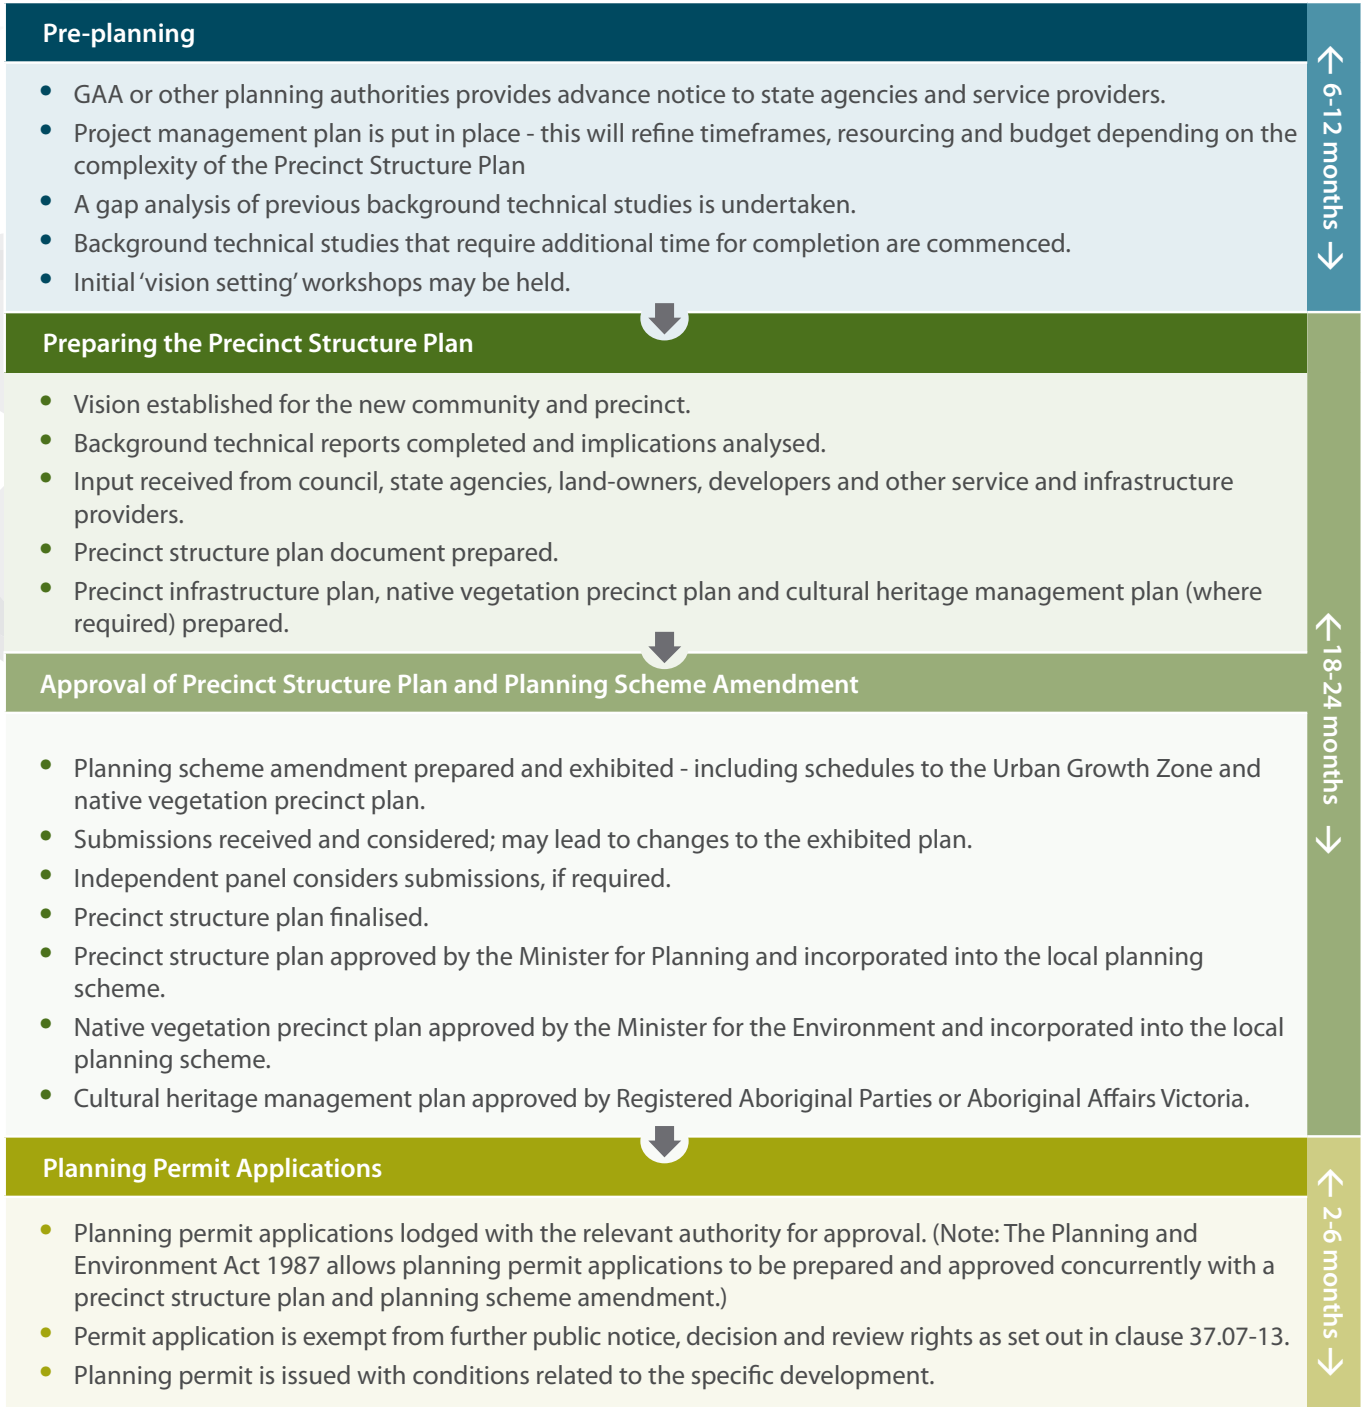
Pre-planning

- GAA or other planning authorities provides advance notice to state agencies and service providers.
- Project management plan is put in place - this will refine timeframes, resourcing and budget depending on the complexity of the Precinct Structure Plan
- A gap analysis of previous background technical studies is undertaken.
- Background technical studies that require additional time for completion are commenced.
- Initial 'vision setting' workshops may be held.

6-12 months

Preparing the Precinct Structure Plan

- Vision established for the new community and precinct.
- Background technical reports completed and implications analysed.
- Input received from council, state agencies, land-owners, developers and other service and infrastructure providers.
- Precinct structure plan document prepared.
- Precinct infrastructure plan, native vegetation precinct plan and cultural heritage management plan (where required) prepared.

Approval of Precinct Structure Plan and Planning Scheme Amendment

- Planning scheme amendment prepared and exhibited - including schedules to the Urban Growth Zone and native vegetation precinct plan.
- Submissions received and considered; may lead to changes to the exhibited plan.
- Independent panel considers submissions, if required.
- Precinct structure plan finalised.
- Precinct structure plan approved by the Minister for Planning and incorporated into the local planning scheme.
- Native vegetation precinct plan approved by the Minister for the Environment and incorporated into the local planning scheme.
- Cultural heritage management plan approved by Registered Aboriginal Parties or Aboriginal Affairs Victoria.

18-24 months

Planning Permit Applications

- Planning permit applications lodged with the relevant authority for approval. (Note: The Planning and Environment Act 1987 allows planning permit applications to be prepared and approved concurrently with a precinct structure plan and planning scheme amendment.)
- Permit application is exempt from further public notice, decision and review rights as set out in clause 37.07-13.
- Planning permit is issued with conditions related to the specific development.

2-6 months